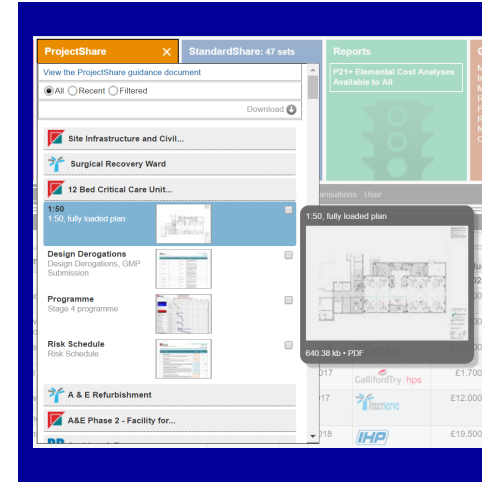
ProjectShare ✕

StandardShare: 47 sets

Reports

View the ProjectShare guidance document

All Recent Filtered

Download

P21+ Elemental Cost Analyses Available to All

Site Infrastructure and Civil...

Surgical Recovery Ward

12 Bed Critical Care Unit...

1:50
1:50, fully loaded plan

Design Derogations
Design Derogations, GMP Submission

Programme
Stage 4 programme

Risk Schedule
Risk Schedule

A & E Refurbishment

A&E Phase 2 - Facility for...

1:50, fully loaded plan

640.38 kb • PDF

anisations User

017

GallifordTry hps

£1.700

17

£12.000

018

IHP

£19.500